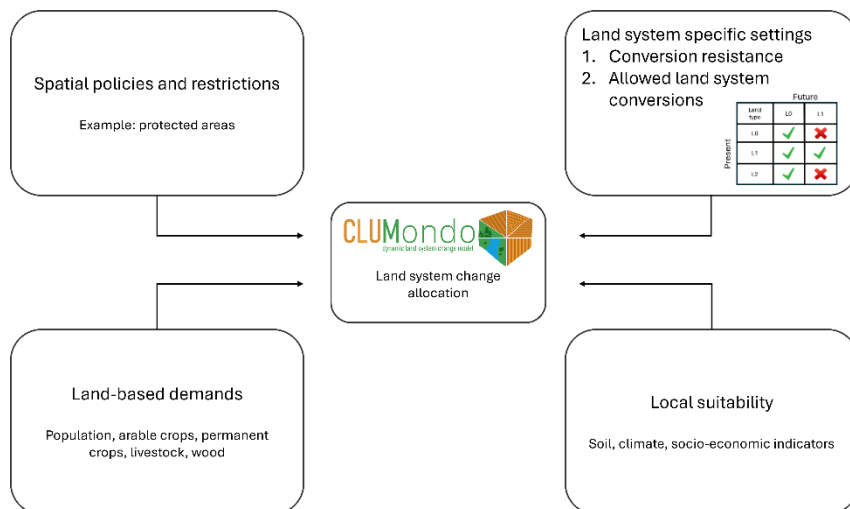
Spatial policies and restrictions

Example: protected areas

Land system specific settings
1. Conversion resistance
2. Allowed land system conversions

| Land type | L0 | L1 |
|---|---|---|
| L0 | ✓ | ✗ |
| L1 | ✓ | ✓ |
| L2 | ✓ | ✗ |

Future

Present

CLUMondo
dynamic land system change model

Land system change allocation

Land-based demands

Population, arable crops, permanent crops, livestock, wood

Local suitability

Soil, climate, socio-economic indicators